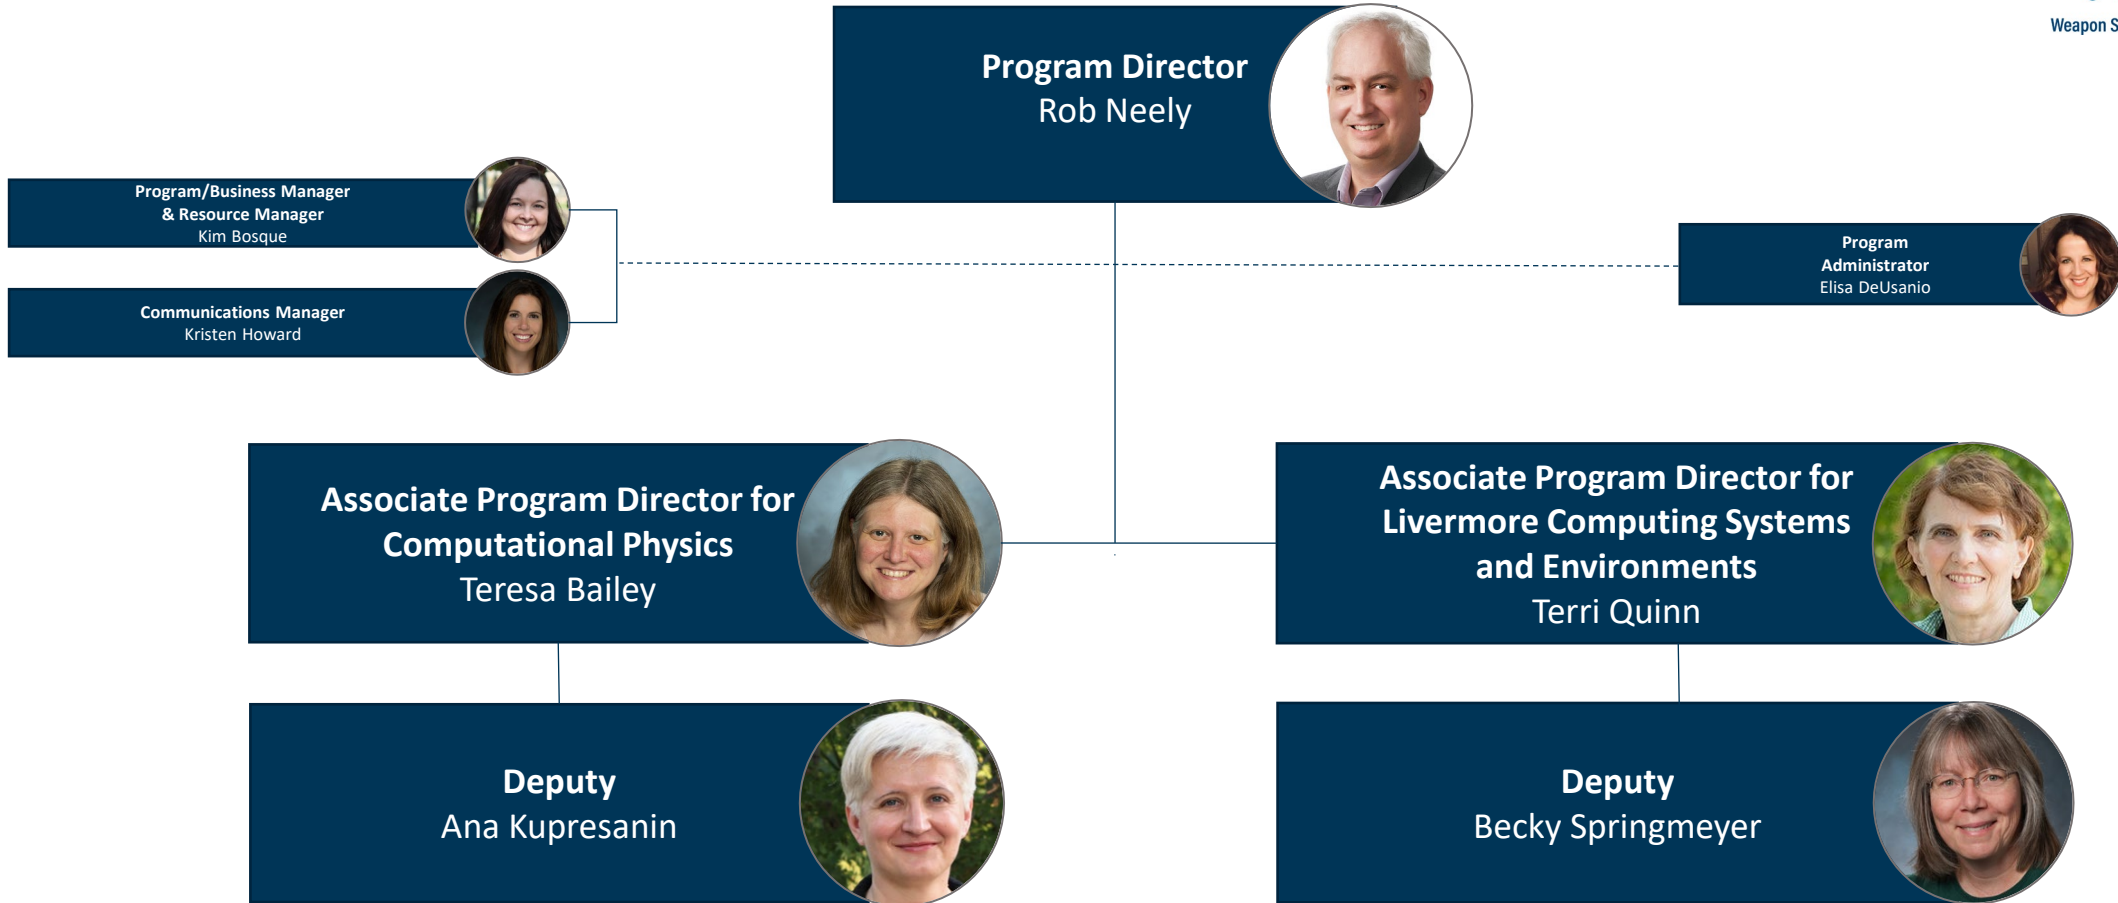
Weapon S

Program Director
Rob Neely

Program/Business Manager
& Resource Manager
Kim Bosque

Communications Manager
Kristen Howard

Program
Administrator
Elisa DeUsanio

Associate Program Director for
Computational Physics
Teresa Bailey

Associate Program Director for
Livermore Computing Systems
and Environments
Terri Quinn

Deputy
Ana Kupresanin

Deputy
Becky Springmeyer